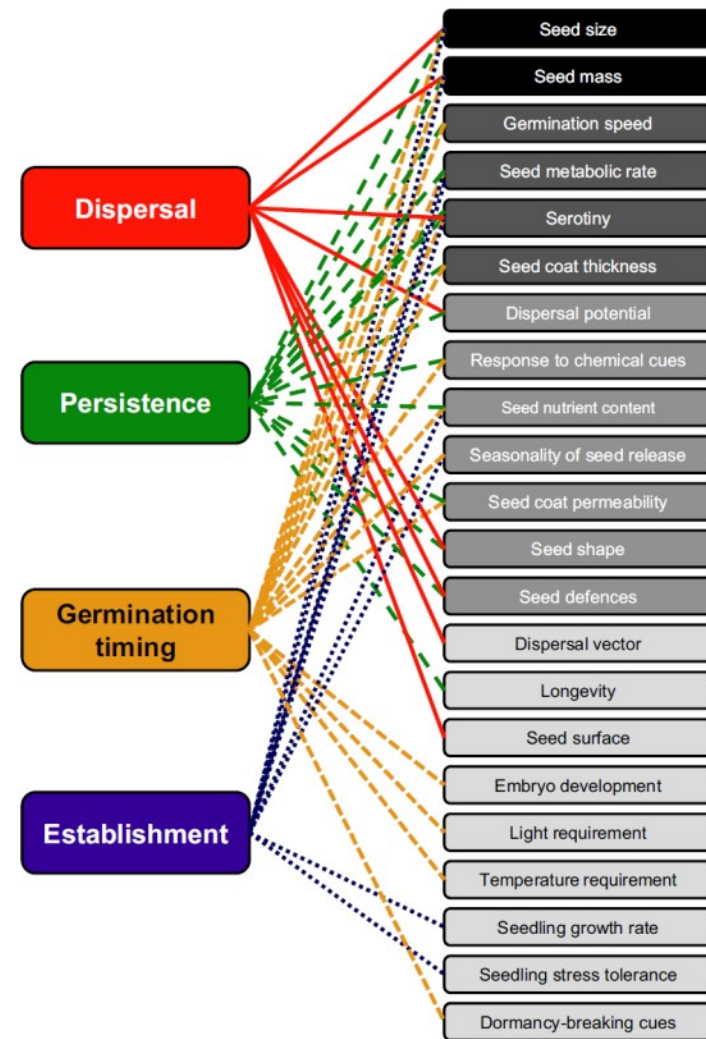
Dispersal

Persistence

Germination timing

Establishment

Seed size

Seed mass

Germination speed

Seed metabolic rate

Serotiny

Seed coat thickness

Dispersal potential

Response to chemical cues

Seed nutrient content

Seasonality of seed release

Seed coat permeability

Seed shape

Seed defences

Dispersal vector

Longevity

Seed surface

Embryo development

Light requirement

Temperature requirement

Seedling growth rate

Seedling stress tolerance

Dormancy-breaking cues